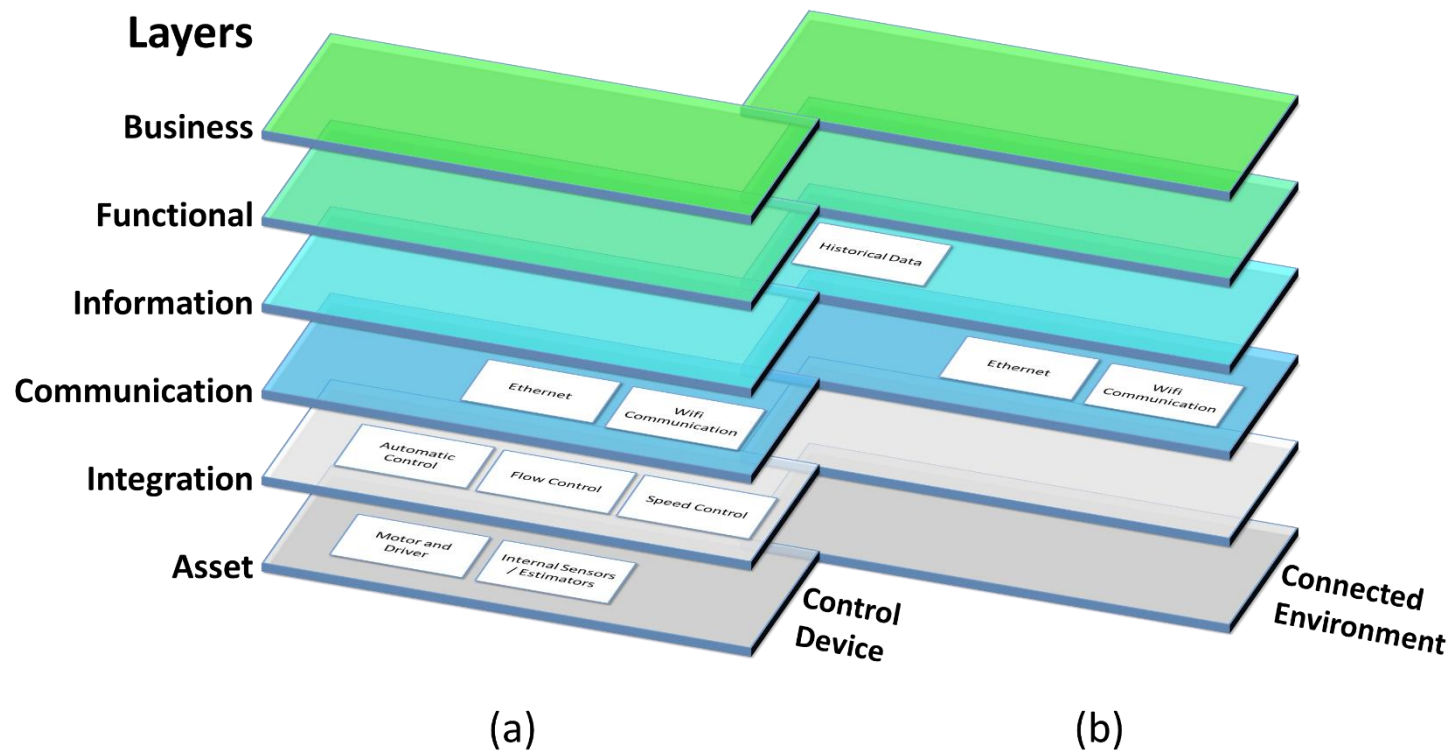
Layers

Business

Functional

Information

Communication

Integration

Asset

Historical Data

Ethernet

Wifi Communication

Ethernet

Wifi Communication

Automatic Control

Flow Control

Speed Control

Motor and Driver

Internal Sensors / Estimators

Control Device

Connected Environment

(a)

(b)